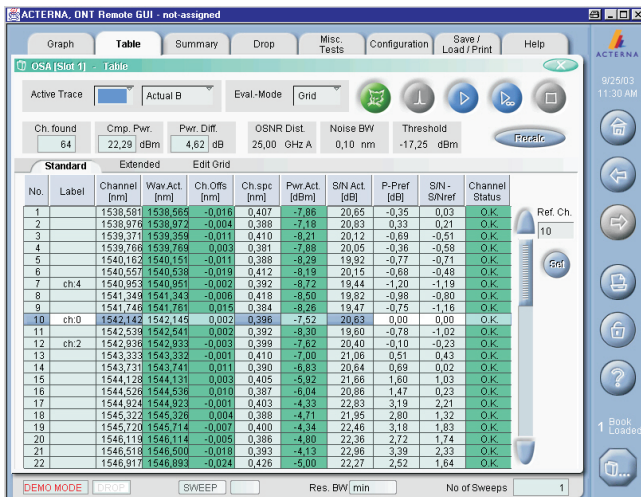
ACTERNA, ONT Remote GUI - not-assigned

Graph | Table | Summary | Drop | Misc. Tests | Configuration | Save / Load / Print | Help

ACTERNA

OSA [Slot 1] - Table

Active Trace | Actual B | Eval.-Mode | Grid

9/25/03
11:30 AM

Ch. found 64 | Cmp. Pwr. 22,29 dBm | Pwr. Diff. 4,62 dB | OSNR Dist. 25,00 GHz A | Noise BW 0,10 nm | Threshold -17,25 dBm | Recalc

Standard | Extended | Edit Grid

| No. | Label | Channel [nm] | Wav.Act. [nm] | Ch.Offs [nm] | Ch.spc [nm] | Pwr.Act. [dBm] | S/N Act. [dB] | P-Pref [dB] | S/N - S/Nref | Channel Status |
|---|---|---|---|---|---|---|---|---|---|---|
| 1 | | 1538,581 | 1538,565 | -0,016 | 0,407 | -7,86 | 20,65 | -0,35 | 0,03 | O.K. |
| 2 | | 1538,976 | 1538,972 | -0,004 | 0,388 | -7,18 | 20,83 | 0,33 | 0,21 | O.K. |
| 3 | | 1539,371 | 1539,359 | -0,011 | 0,410 | -8,21 | 20,12 | -0,69 | -0,51 | O.K. |
| 4 | | 1539,766 | 1539,769 | 0,003 | 0,381 | -7,88 | 20,05 | -0,36 | -0,58 | O.K. |
| 5 | | 1540,162 | 1540,151 | -0,011 | 0,388 | -8,29 | 19,92 | -0,77 | -0,71 | O.K. |
| 6 | | 1540,557 | 1540,538 | -0,019 | 0,412 | -8,19 | 20,15 | -0,68 | -0,48 | O.K. |
| 7 | ch:4 | 1540,953 | 1540,951 | -0,002 | 0,392 | -8,72 | 19,44 | -1,20 | -1,19 | O.K. |
| 8 | | 1541,349 | 1541,343 | -0,006 | 0,418 | -8,50 | 19,82 | -0,98 | -0,80 | O.K. |
| 9 | | 1541,746 | 1541,761 | 0,015 | 0,384 | -8,26 | 19,47 | -0,75 | -1,16 | O.K. |
| 10 | ch:0 | 1542,142 | 1542,145 | 0,002 | 0,396 | -7,52 | 20,63 | 0,00 | 0,00 | O.K. |
| 11 | | 1542,539 | 1542,541 | 0,002 | 0,392 | -8,30 | 19,60 | -0,78 | -1,02 | O.K. |
| 12 | ch:2 | 1542,936 | 1542,933 | -0,003 | 0,399 | -7,62 | 20,40 | -0,10 | -0,23 | O.K. |
| 13 | | 1543,333 | 1543,332 | -0,001 | 0,410 | -7,00 | 21,06 | 0,51 | 0,43 | O.K. |
| 14 | | 1543,731 | 1543,741 | 0,011 | 0,390 | -6,83 | 20,64 | 0,69 | 0,02 | O.K. |
| 15 | | 1544,128 | 1544,131 | 0,003 | 0,405 | -5,92 | 21,66 | 1,60 | 1,03 | O.K. |
| 16 | | 1544,526 | 1544,536 | 0,010 | 0,387 | -6,04 | 20,86 | 1,47 | 0,23 | O.K. |
| 17 | | 1544,924 | 1544,923 | -0,001 | 0,403 | -4,33 | 22,83 | 3,19 | 2,21 | O.K. |
| 18 | | 1545,322 | 1545,326 | 0,004 | 0,388 | -4,71 | 21,95 | 2,80 | 1,32 | O.K. |
| 19 | | 1545,720 | 1545,714 | -0,007 | 0,400 | -4,34 | 22,46 | 3,18 | 1,83 | O.K. |
| 20 | | 1546,119 | 1546,114 | -0,005 | 0,386 | -4,80 | 22,36 | 2,72 | 1,74 | O.K. |
| 21 | | 1546,518 | 1546,500 | -0,018 | 0,393 | -4,13 | 22,96 | 3,39 | 2,33 | O.K. |
| 22 | | 1546,917 | 1546,893 | -0,024 | 0,426 | -5,00 | 22,27 | 2,52 | 1,64 | O.K. |

Ref. Ch.
10
Set

1 Book Loaded

DEMO MODE | DROP | SWEEP | Res. BW min | No of Sweeps 1